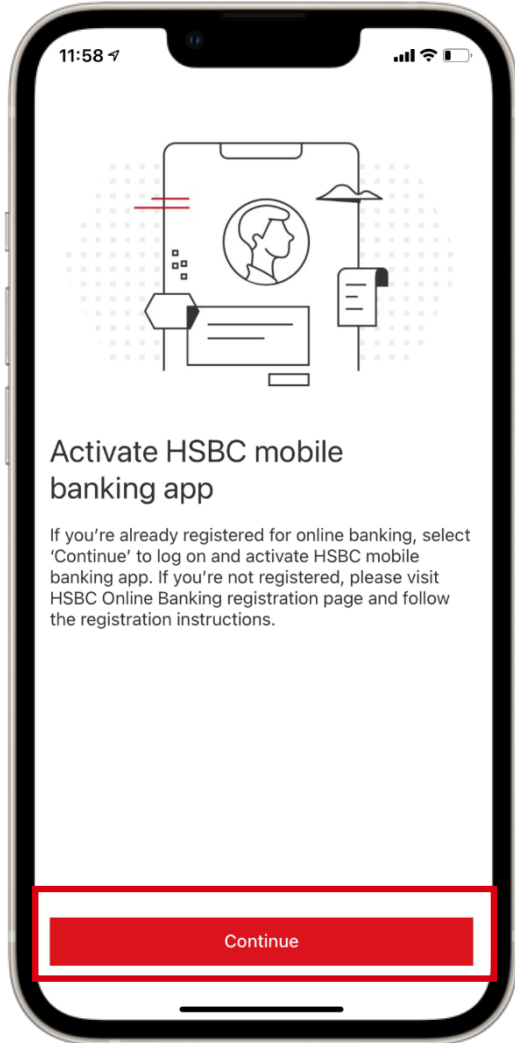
11:58

Activate HSBC mobile banking app

If you're already registered for online banking, select 'Continue' to log on and activate HSBC mobile banking app. If you're not registered, please visit HSBC Online Banking registration page and follow the registration instructions.

Continue